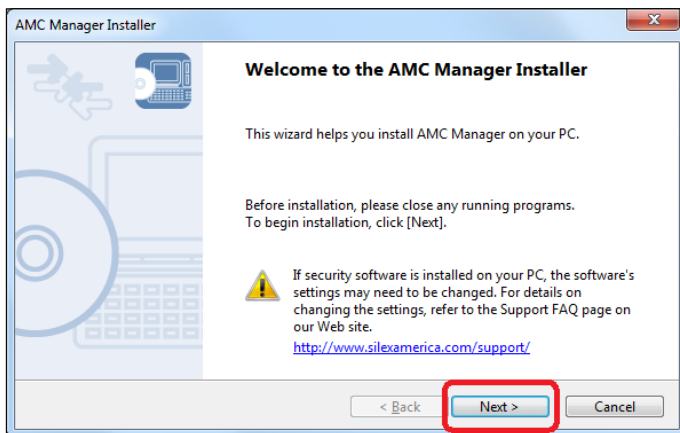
AMC Manager Installer

Welcome to the AMC Manager Installer

This wizard helps you install AMC Manager on your PC.

Before installation, please close any running programs.
To begin installation, click [Next].

If security software is installed on your PC, the software's settings may need to be changed. For details on changing the settings, refer to the Support FAQ page on our Web site.

http://www.silexamerica.com/support/

< Back
Next >
Cancel